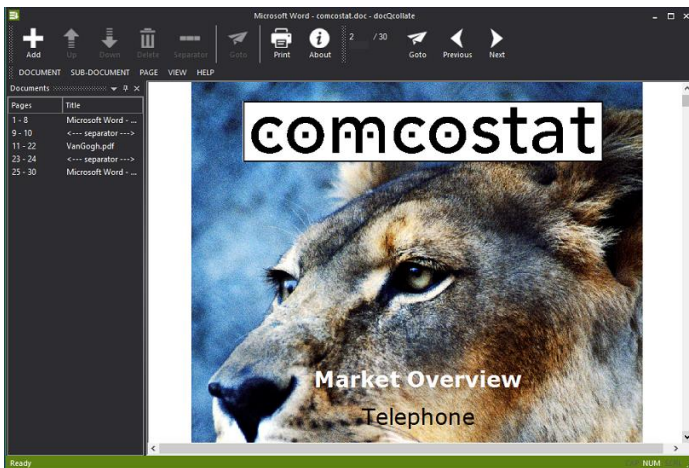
Microsoft Word - comcostat.doc - docQcollate

Add Up Down Delete Separator Goto Print About 2 / 30 Goto Previous Next

DOCUMENT SUB-DOCUMENT PAGE VIEW HELP

Documents

| Pages | Title |
|---|---|
| 1 - 8 | Microsoft Word - ... |
| 9 - 10 | <--- separator ---> |
| 11 - 22 | VanGogh.pdf |
| 23 - 24 | <--- separator ---> |
| 25 - 30 | Microsoft Word - ... |

comcostat

Market Overview

Telephone

Ready NUM